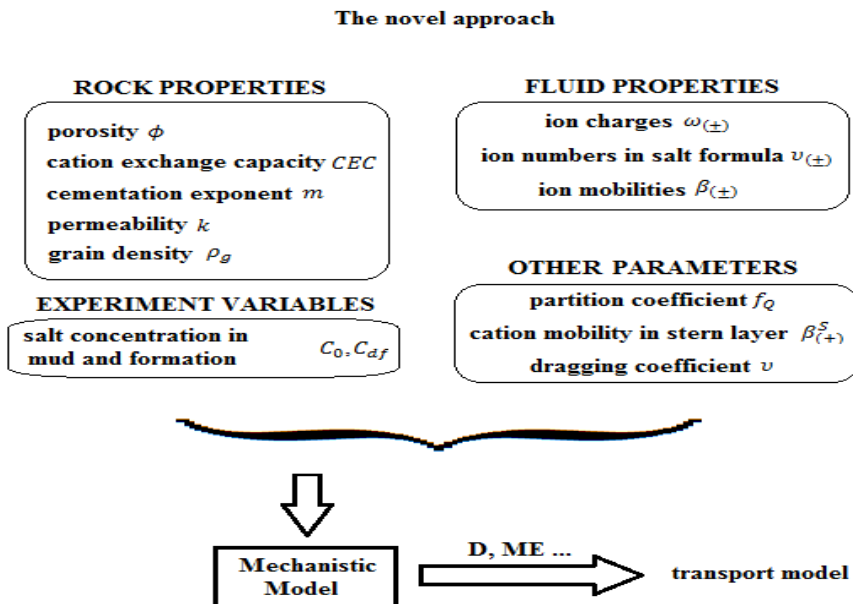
The novel approach

ROCK PROPERTIES

porosity $\phi$

cation exchange capacity $CEC$

cementation exponent $m$

permeability $k$

grain density $\rho_g$

FLUID PROPERTIES

ion charges $\omega_{(\pm)}$

ion numbers in salt formula $\upsilon_{(\pm)}$

ion mobilities $\beta_{(\pm)}$

EXPERIMENT VARIABLES

salt concentration in mud and formation $C_0, C_{df}$

OTHER PARAMETERS

partition coefficient $f_Q$

cation mobility in stern layer $\beta^S_{(+)}$

dragging coefficient $\upsilon$

Mechanistic Model

D, ME ...

transport model